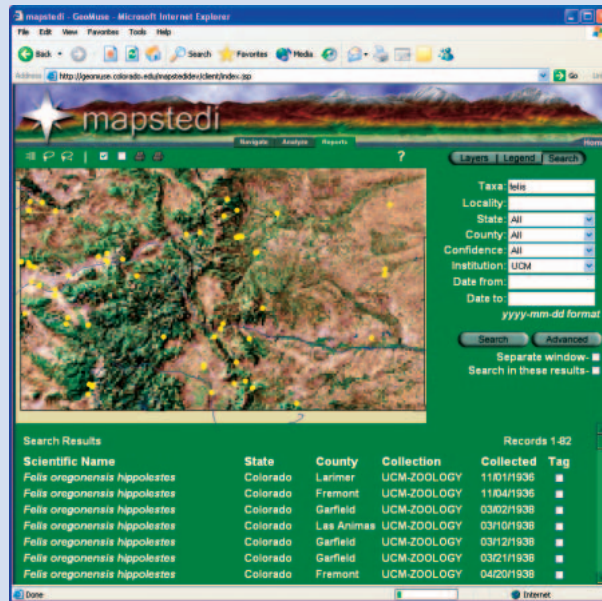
mapstedi - GeoMuse - Microsoft Internet Explorer

File Edit View Favorites Tools Help

Back Search Favorites Media

Address http://geomuse.colorado.edu/mapstedidev/client/index.jsp Go Lin

mapstedi

Navigate Analyze Reports Home

?

Layers Legend Search

Taxa: felis
Locality:
State: All
County: All
Confidence: All
Institution: UCM
Date from:
Date to:
yyyy-mm-dd format

Search Advanced

Separate window-
Search in these results-

Search Results Records 1-82

| Scientific Name | State | County | Collection | Collected | Tag |
|---|---|---|---|---|---|
| Felis oregonensis hippolestes | Colorado | Larimer | UCM-ZOOLOGY | 11/01/1936 | |
| Felis oregonensis hippolestes | Colorado | Fremont | UCM-ZOOLOGY | 11/04/1936 | |
| Felis oregonensis hippolestes | Colorado | Garfield | UCM-ZOOLOGY | 03/02/1938 | |
| Felis oregonensis hippolestes | Colorado | Las Animas | UCM-ZOOLOGY | 03/10/1938 | |
| Felis oregonensis hippolestes | Colorado | Garfield | UCM-ZOOLOGY | 03/12/1938 | |
| Felis oregonensis hippolestes | Colorado | Garfield | UCM-ZOOLOGY | 03/21/1938 | |
| Felis oregonensis hippolestes | Colorado | Fremont | UCM-ZOOLOGY | 04/20/1938 | |

Done Internet